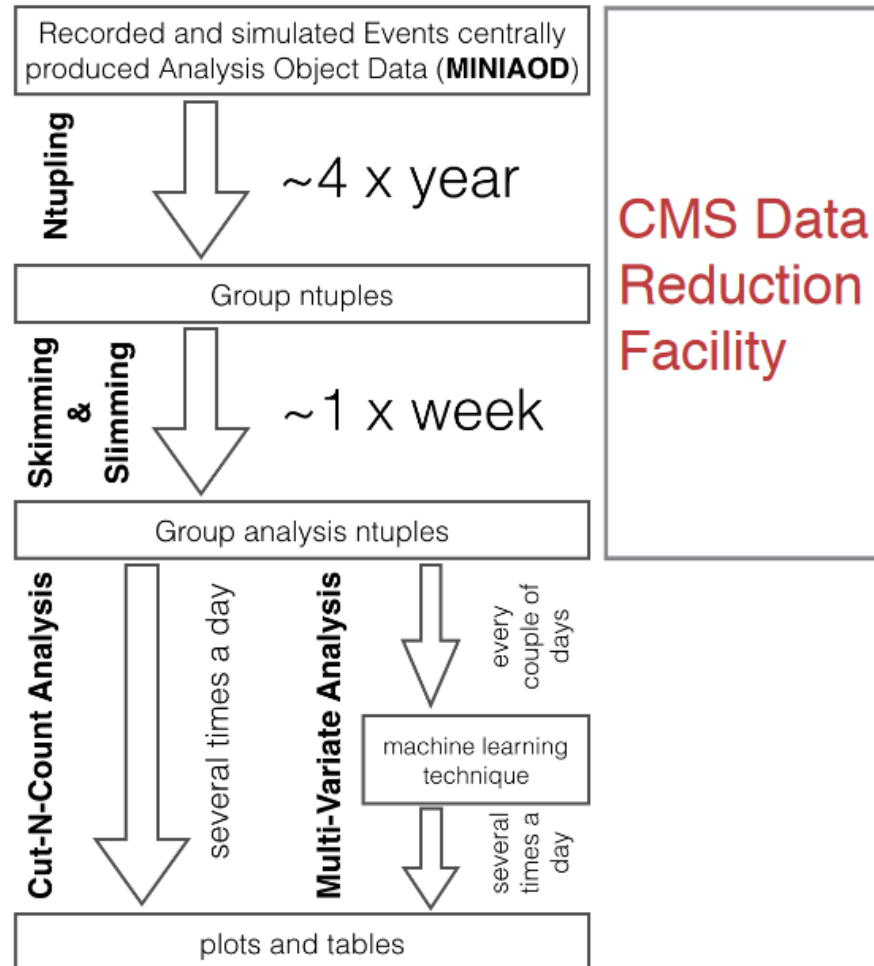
Recorded and simulated Events centrally produced Analysis Object Data (**MINIAOD**)

Ntupling

~4 x year

CMS Data Reduction Facility

Group ntuples

Skimming & Slimming

~1 x week

Group analysis ntuples

Cut-N-Count Analysis

several times a day

Multi-Variate Analysis

every couple of days

machine learning technique

several times a day

plots and tables